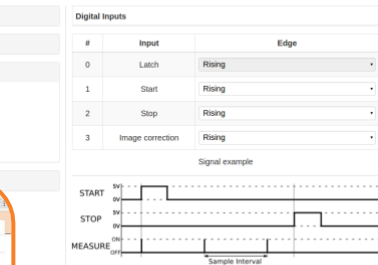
Digital Inputs

| # | Input | Edge |
|---|---|---|
| 0 | Latch | Rising |
| 1 | Start | Rising |
| 2 | Stop | Rising |
| 3 | Image correction | Rising |

Signal example

START 5V 0V

STOP 5V 0V

MEASURE ON OFF

Sample Interval